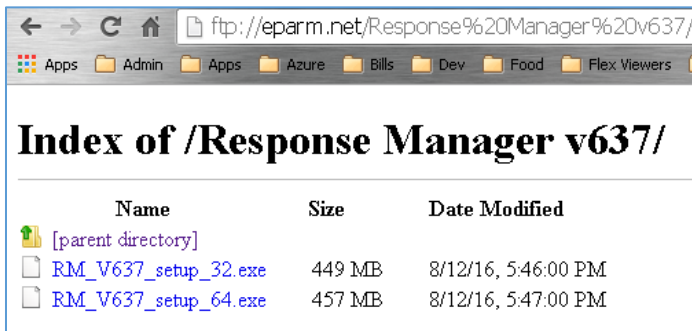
ftp://eparm.net/Response%20Manager%20v637/

Apps Admin Apps Azure Bills Dev Food Flex Viewers

Index of /Response Manager v637/

| Name | Size | Date Modified |
|---|---|---|
| [parent directory] | | |
| RM_V637_setup_32.exe | 449 MB | 8/12/16, 5:46:00 PM |
| RM_V637_setup_64.exe | 457 MB | 8/12/16, 5:47:00 PM |